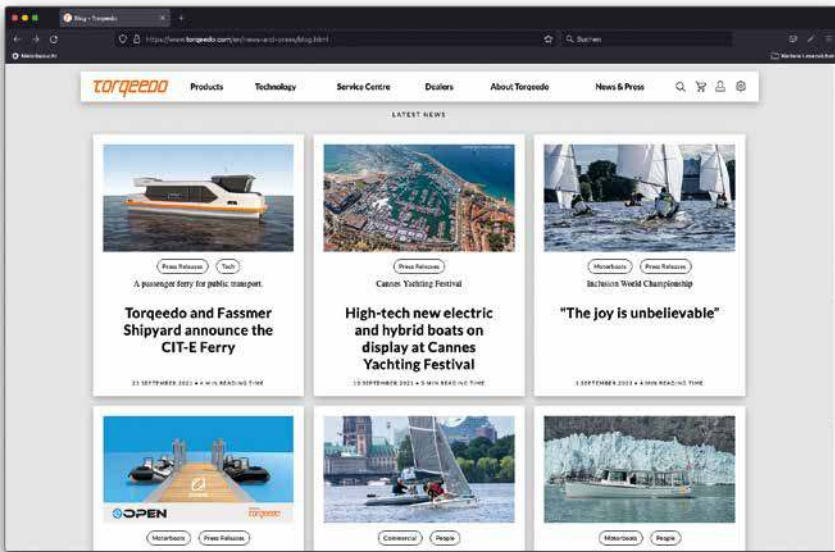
Blog - Torqeedo

https://www.torqeedo.com/en/news-and-press/blog.html

Suchen

Meistbesucht

Weitere Lesezeichen

TORQEEDO

Products

Technology

Service Centre

Dealers

About Torqeedo

News & Press

LATEST NEWS

Press Releases

Tech

A passenger ferry for public transport.

Torqeedo and Fassmer Shipyard announce the CIT-E Ferry

21 SEPTEMBER 2021 • 4 MIN READING TIME

Press Releases

Cannes Yachting Festival

High-tech new electric and hybrid boats on display at Cannes Yachting Festival

10 SEPTEMBER 2021 • 5 MIN READING TIME

Motorboats

Press Releases

Inclusion World Championship

"The joy is unbelievable"

3 SEPTEMBER 2021 • 4 MIN READING TIME

OPEN

torqeedo

Motorboats

Press Releases

Commercial

People

Motorboats

People